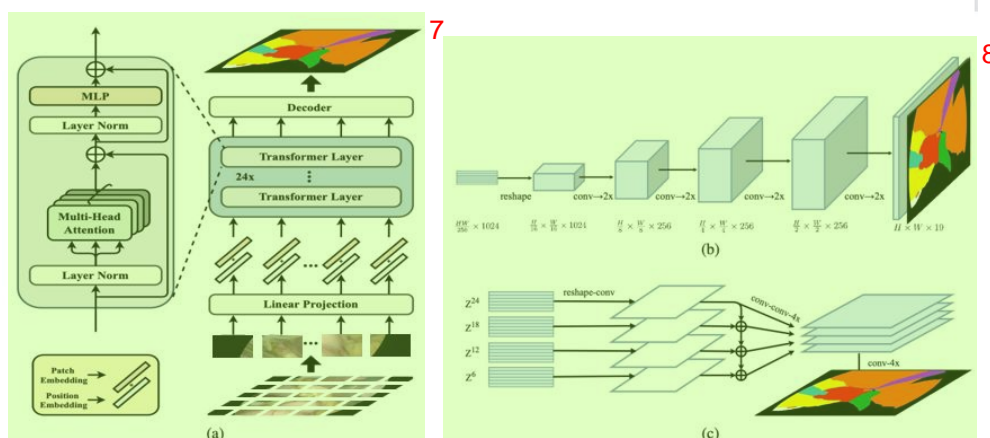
7

8

MLP

Layer Norm

Multi-Head Attention

Layer Norm

Decoder

Transformer Layer

24x

Transformer Layer

Linear Projection

Patch Embedding

Position Embedding

(a)

reshape

conv→2x

conv→2x

conv→2x

conv→2x

$\frac{HW}{256} \times 1024$

$\frac{H}{16} \times \frac{W}{16} \times 1024$

$\frac{H}{8} \times \frac{W}{8} \times 256$

$\frac{H}{4} \times \frac{W}{4} \times 256$

$\frac{H}{2} \times \frac{W}{2} \times 256$

$H \times W \times 19$

(b)

$Z^{24}$

$Z^{18}$

$Z^{12}$

$Z^{6}$

reshape-conv

conv-conv-4x

conv-4x

(c)